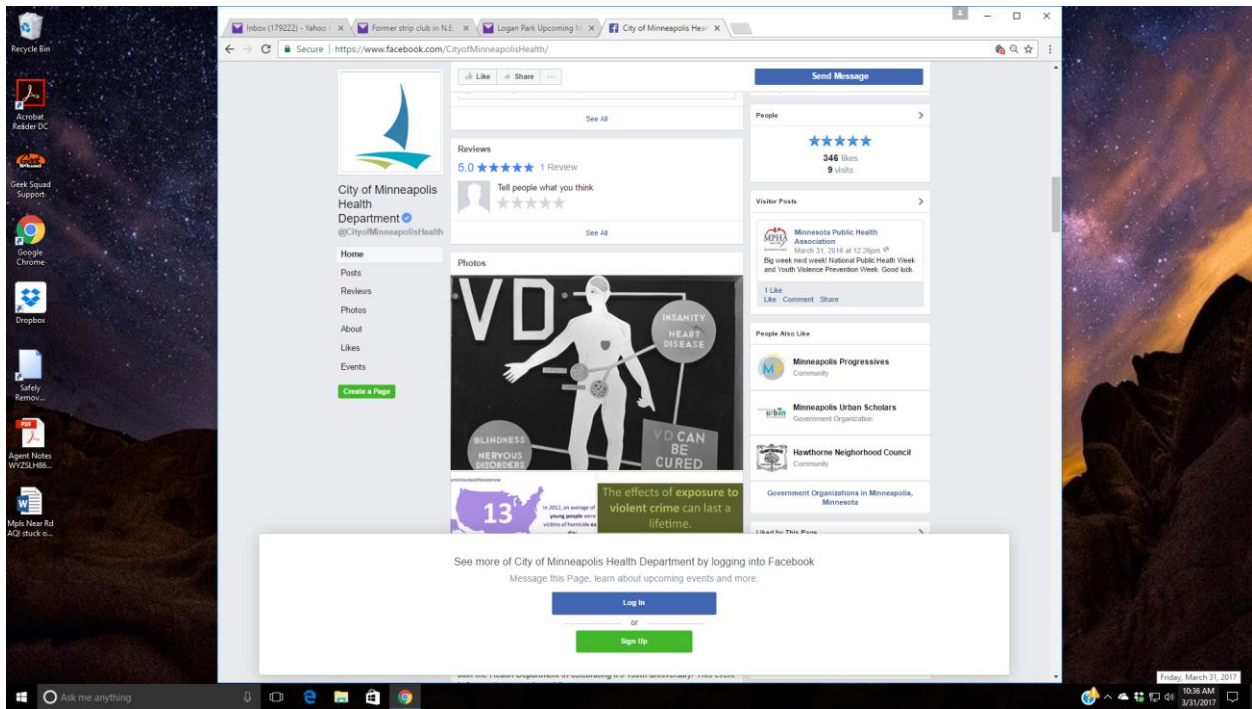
Recycle Bin

Acrobat Reader DC

Geek Squad Support

Google Chrome

Dropbox

Safely Remov...

Agent Notes WYZSLH86...

Mpls Near Rd AQI stuck o...

Inbox (179222) - Yahoo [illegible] ×

Former strip club in N.E. ×

Logan Park Upcoming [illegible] ×

City of Minneapolis Heal ×

Secure | https://www.facebook.com/CityofMinneapolisHealth/

Like Share ···

Send Message

See All

Reviews

5.0 ★★★★★ 1 Review

Tell people what you think

See All

City of Minneapolis Health Department

@CityofMinneapolisHealth

Home

Posts

Reviews

Photos

About

Likes

Events

Create a Page

Photos

VD

INSANITY

HEART DISEASE

BLINDNESS

NERVOUS DISORDERS

VD CAN BE CURED

13

In 2012, an average of young people were victims of homicide each day

The effects of exposure to violent crime can last a lifetime.

People

★★★★★

346 likes

9 visits

Visitor Posts

MPHA

Minnesota Public Health Association

March 31, 2016 at 12:26pm

Big week next week! National Public Health Week and Youth Violence Prevention Week. Good luck.

1 Like

Like Comment Share

People Also Like

Minneapolis Progressives

Community

Minneapolis Urban Scholars

Government Organization

Hawthorne Neighborhood Council

Community

Government Organizations in Minneapolis, Minnesota

Liked by This Page

See more of City of Minneapolis Health Department by logging into Facebook

Message this Page, learn about upcoming events and more.

Log In

or

Sign Up

Join the Health Department in celebrating it's 150th anniversary! This event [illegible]

Ask me anything

Friday, March 31, 2017

10:36 AM

3/31/2017